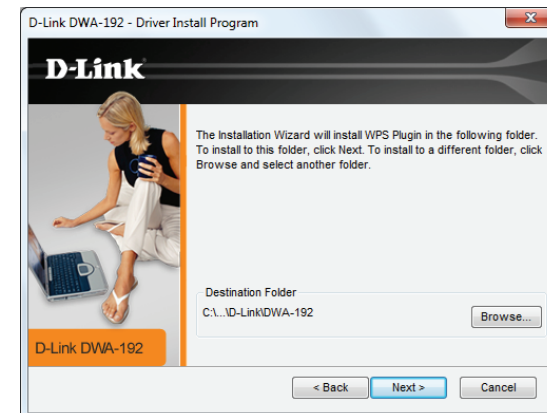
D-Link DWA-192 - Driver Install Program

D-Link

The Installation Wizard will install WPS Plugin in the following folder. To install to this folder, click Next. To install to a different folder, click Browse and select another folder.

Destination Folder

C:\...\D-Link\DWA-192

Browse...

D-Link DWA-192

< Back

Next >

Cancel